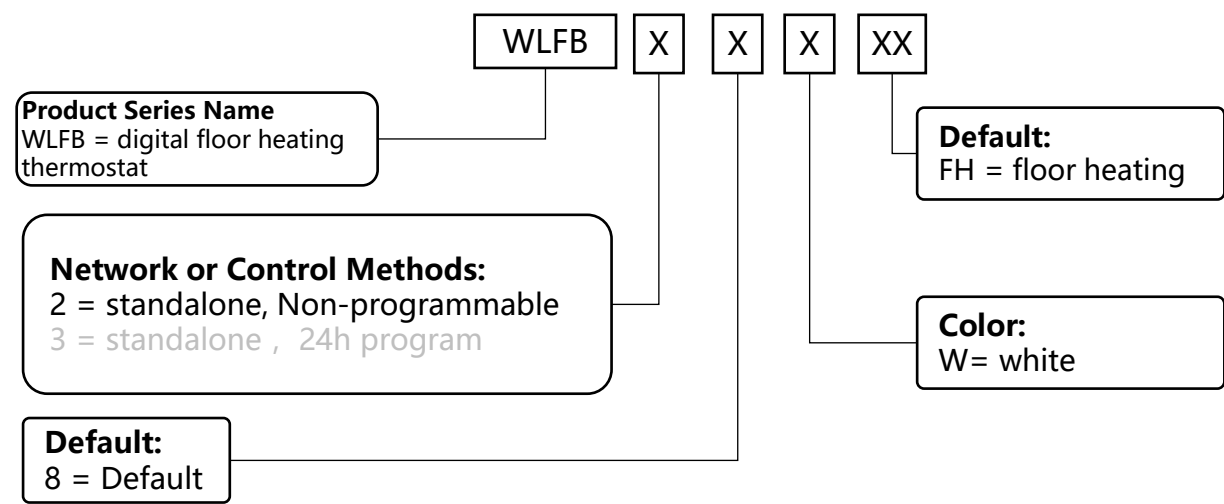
WLFB X X X XX

**Product Series Name**
WLFB = digital floor heating thermostat

**Default:**
FH = floor heating

**Network or Control Methods:**
2 = standalone, Non-programmable
3 = standalone，24h program

**Color:**
W= white

**Default:**
8 = Default